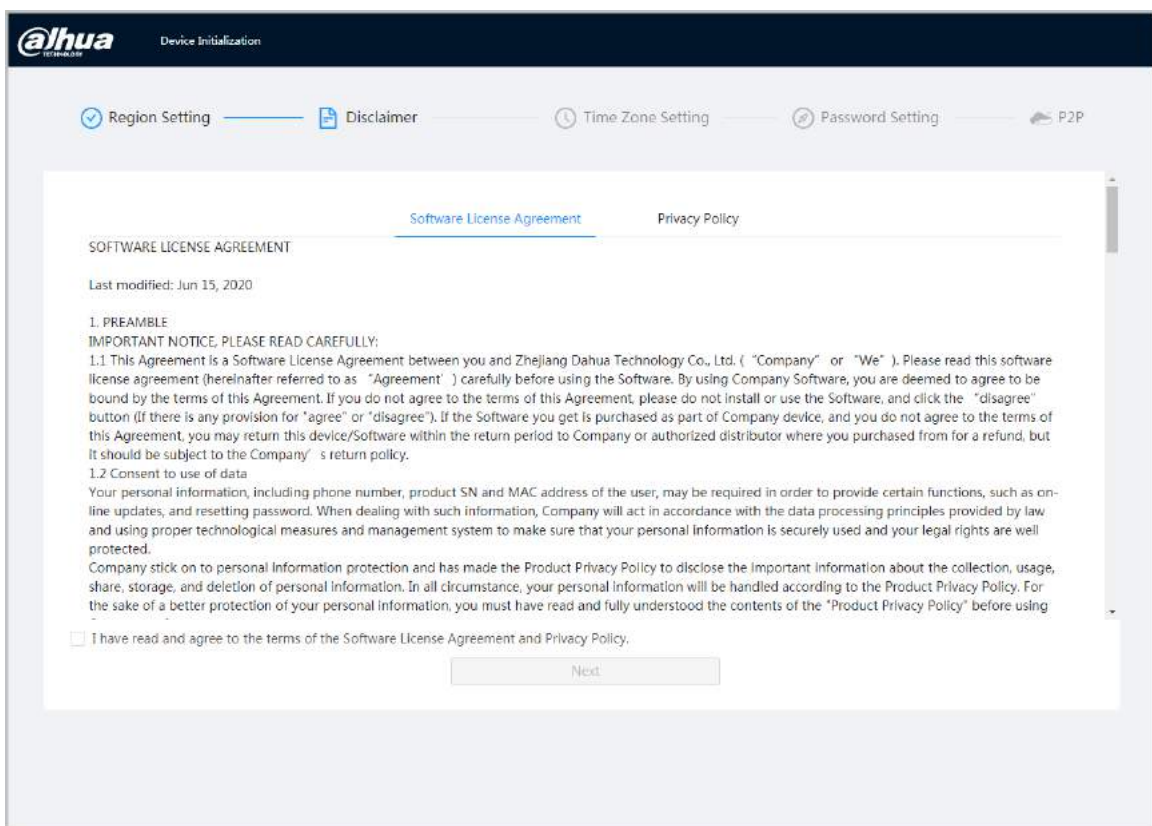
alhua
TECHNOLOGY

Device Initialization

Region Setting Disclaimer Time Zone Setting Password Setting P2P

Software License Agreement Privacy Policy

SOFTWARE LICENSE AGREEMENT

Last modified: Jun 15, 2020

1. PREAMBLE
IMPORTANT NOTICE, PLEASE READ CAREFULLY:
1.1 This Agreement is a Software License Agreement between you and Zhejiang Dahua Technology Co., Ltd. ( "Company" or "We" ). Please read this software license agreement (hereinafter referred to as "Agreement' ) carefully before using the Software. By using Company Software, you are deemed to agree to be bound by the terms of this Agreement. If you do not agree to the terms of this Agreement, please do not install or use the Software, and click the "disagree" button (If there is any provision for "agree" or "disagree"). If the Software you get is purchased as part of Company device, and you do not agree to the terms of this Agreement, you may return this device/Software within the return period to Company or authorized distributor where you purchased from for a refund, but it should be subject to the Company' s return policy.
1.2 Consent to use of data
Your personal information, including phone number, product SN and MAC address of the user, may be required in order to provide certain functions, such as online updates, and resetting password. When dealing with such information, Company will act in accordance with the data processing principles provided by law and using proper technological measures and management system to make sure that your personal information is securely used and your legal rights are well protected.
Company stick on to personal information protection and has made the Product Privacy Policy to disclose the important information about the collection, usage, share, storage, and deletion of personal information. In all circumstance, your personal information will be handled according to the Product Privacy Policy. For the sake of a better protection of your personal information, you must have read and fully understood the contents of the "Product Privacy Policy" before using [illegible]

I have read and agree to the terms of the Software License Agreement and Privacy Policy.

Next